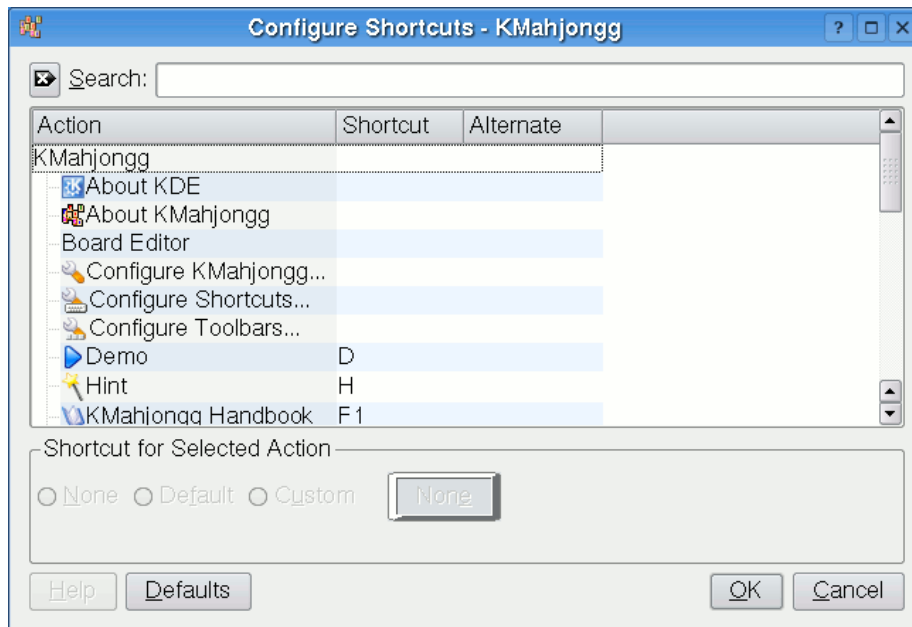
Configure Shortcuts - KMahjongg

? □ X

Search:

| Action | Shortcut | Alternate |
|---|---|---|
| KMahjongg | | |
| About KDE | | |
| About KMahjongg | | |
| Board Editor | | |
| Configure KMahjongg... | | |
| Configure Shortcuts... | | |
| Configure Toolbars... | | |
| Demo | D | |
| Hint | H | |
| KMahjongg Handbook | F1 | |

Shortcut for Selected Action

None Default Custom None

Help Defaults OK Cancel